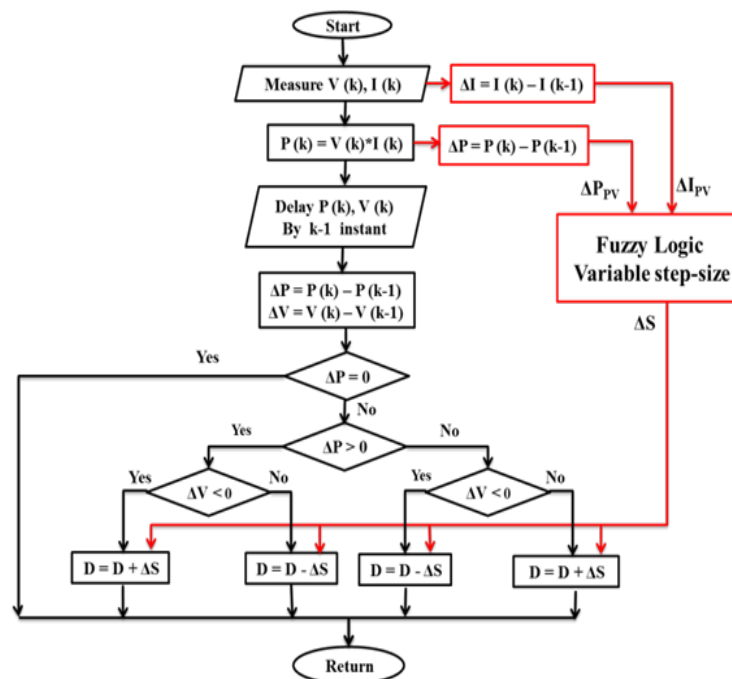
Start

Measure V (k), I (k)

$\Delta I = I(k) - I(k-1)$

$P(k) = V(k)*I(k)$

$\Delta P = P(k) - P(k-1)$

$\Delta P_{PV}$

$\Delta I_{PV}$

Delay P (k), V (k) By k-1 instant

Fuzzy Logic Variable step-size

$\Delta P = P(k) - P(k-1)$
$\Delta V = V(k) - V(k-1)$

$\Delta S$

Yes

$\Delta P = 0$

No

Yes

$\Delta P > 0$

No

Yes

$\Delta V < 0$

No

Yes

$\Delta V < 0$

No

$D = D + \Delta S$

$D = D - \Delta S$

$D = D - \Delta S$

$D = D + \Delta S$

Return